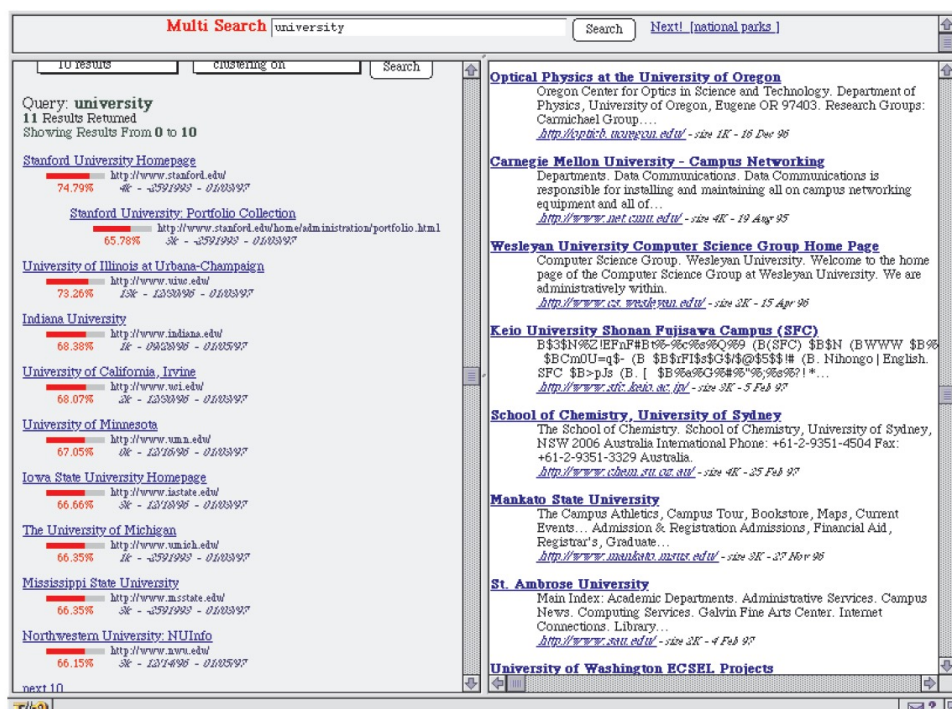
Multi Search university Search Next! [national parks]

10 results clustering on Search

Query: university
11 Results Returned
Showing Results From 0 to 10

Stanford University Homepage
http://www.stanford.edu/
74.79% 4k - 3/5/1998 - 01/03/97

Stanford University: Portfolio Collection
http://www.stanford.edu/home/administration/portfolio.html
65.78% 3k - 3/5/1998 - 01/03/97

University of Illinois at Urbana-Champaign
http://www.uiuc.edu/
73.26% 13k - 12/30/96 - 01/03/97

Indiana University
http://www.indiana.edu/
68.38% 1k - 09/28/96 - 01/05/97

University of California, Irvine
http://www.uci.edu/
68.07% 3k - 12/30/96 - 01/03/97

University of Minnesota
http://www.umn.edu/
67.05% 0k - 12/16/96 - 01/03/97

Iowa State University Homepage
http://www.iastate.edu/
66.66% 3k - 12/18/96 - 01/03/97

The University of Michigan
http://www.umich.edu/
66.35% 1k - 3/5/1998 - 01/03/97

Mississippi State University
http://www.msstate.edu/
66.35% 3k - 3/5/1998 - 01/03/97

Northwestern University: NUInfo
http://www.nwu.edu/
66.15% 3k - 12/14/96 - 01/05/97

next 10

Optical Physics at the University of Oregon
Oregon Center for Optics in Science and Technology. Department of Physics, University of Oregon, Eugene OR 97403. Research Groups: Carmichael Group....
http://optics.uoregon.edu/ - size 1K - 16 Dec 96

Carnegie Mellon University - Campus Networking
Departments. Data Communications. Data Communications is responsible for installing and maintaining all on campus networking equipment and all of...
http://www.net.cmu.edu/ - size 4K - 19 Aug 95

Wesleyan University Computer Science Group Home Page
Computer Science Group. Wesleyan University. Welcome to the home page of the Computer Science Group at Wesleyan University. We are administratively within.
http://www.cs.wesleyan.edu/ - size 2K - 15 Apr 96

Keio University Shonan Fujisawa Campus (SFC)
B$3$N%Z!EFnF#Bt%-%c%s%Q%9 (B(SFC) $B$N (BWWW $B% $BCm0U=q$- (B $B$rFI$s$G$/$@$5$$!# (B. Nihongo | English. SFC $B>pJs (B. [ $B%a%G%#%"%;%%?!*...
http://www.sfc.keio.ac.jp/ - size 3K - 5 Feb 97

School of Chemistry, University of Sydney
The School of Chemistry. School of Chemistry, University of Sydney, NSW 2006 Australia International Phone: +61-2-9351-4504 Fax: +61-2-9351-3329 Australia.
http://www.chem.su.oz.au/ - size 4K - 25 Feb 97

Mankato State University
The Campus Athletics, Campus Tour, Bookstore, Maps, Current Events... Admission & Registration Admissions, Financial Aid, Registrar's, Graduate...
http://www.mankato.msus.edu/ - size 3K - 27 Nov 96

St. Ambrose University
Main Index: Academic Departments. Administrative Services. Campus News. Computing Services. Galvin Fine Arts Center. Internet Connections. Library...
http://www.sau.edu/ - size 2K - 4 Feb 97

University of Washington ECSEL Projects